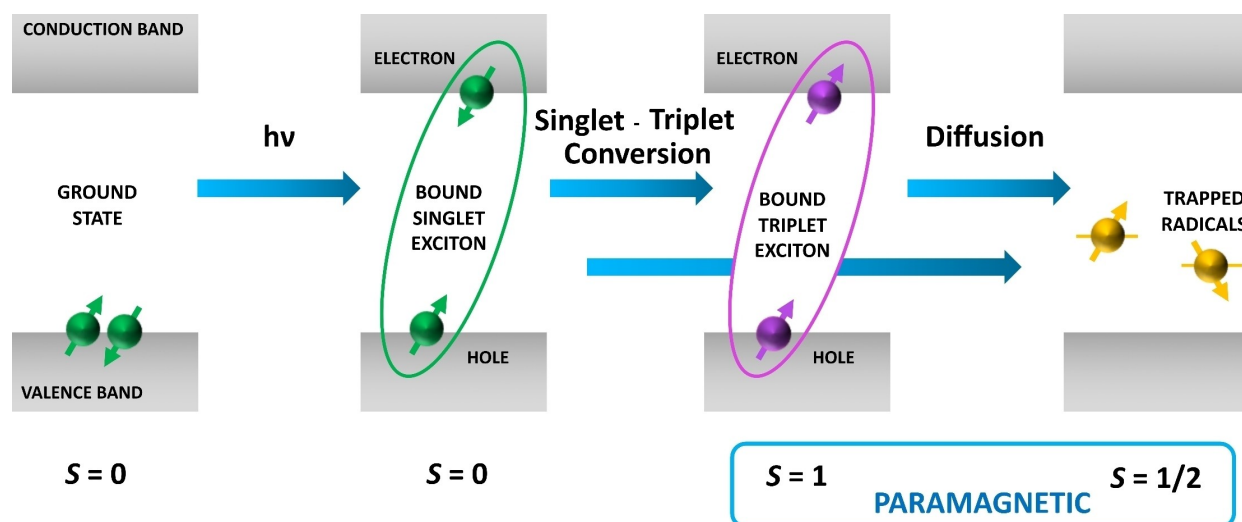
CONDUCTION BAND

hν

GROUND STATE

VALENCE BAND

$S$ = 0

ELECTRON

BOUND SINGLET EXCITON

HOLE

$S$ = 0

Singlet - Triplet Conversion

ELECTRON

BOUND TRIPLET EXCITON

HOLE

Diffusion

TRAPPED RADICALS

$S$ = 1

PARAMAGNETIC

$S$ = 1/2